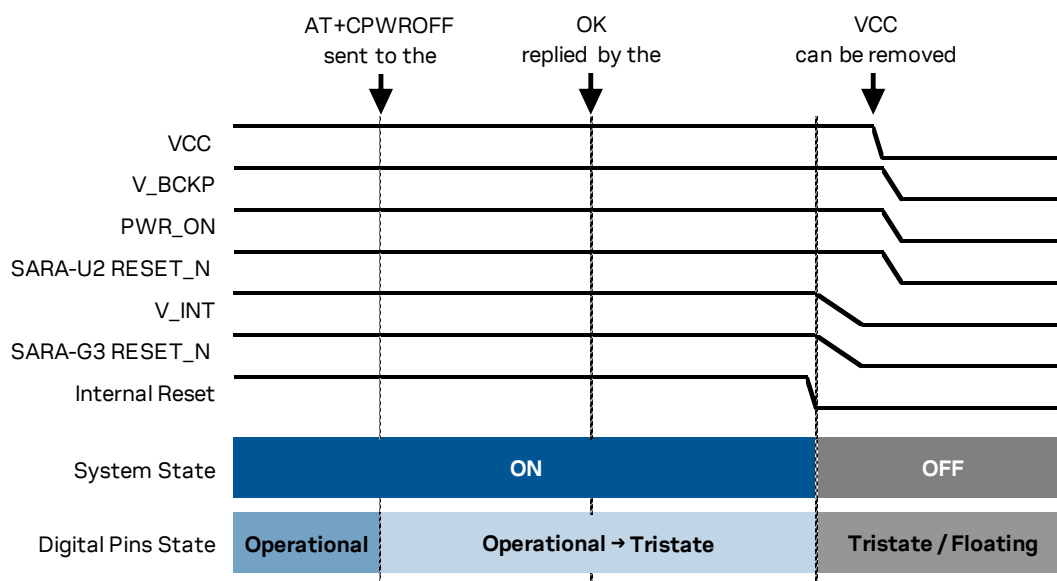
AT+CPWROFF sent to the

OK replied by the

VCC can be removed

VCC

V_BCKP

PWR_ON

SARA-U2 RESET_N

V_INT

SARA-G3 RESET_N

Internal Reset

System State

ON

OFF

Digital Pins State

Operational

Operational → Tristate

Tristate / Floating